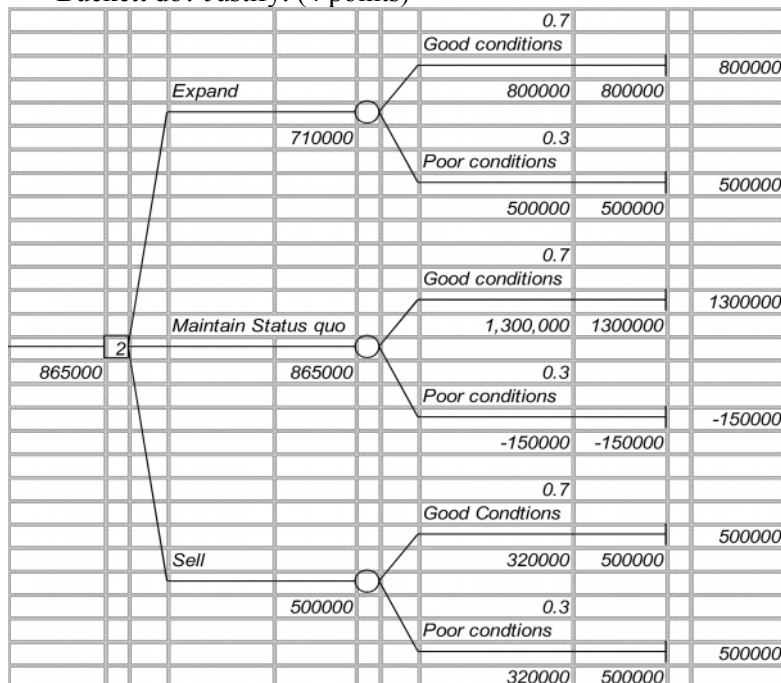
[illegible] (4 points)

0.7
Good conditions
800000
Expand
800000 800000
710000
0.3
Poor conditions
500000
500000 500000

0.7
Good conditions
1300000
2
Maintain Status quo
1,300,000 1300000
865000
865000
0.3
Poor conditions
-150000
-150000 -150000

0.7
Good Condtions
500000
Sell
320000 500000
500000
0.3
Poor condtions
500000
320000 500000